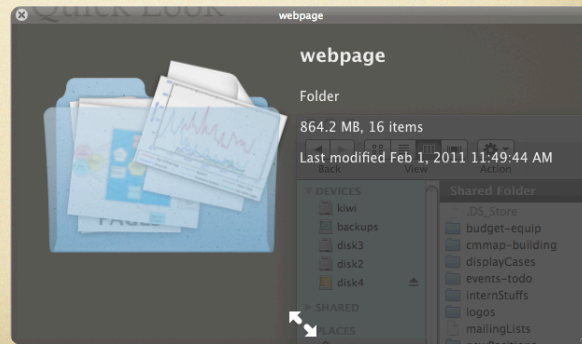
Quick Look

webpage

webpage

Folder

864.2 MB, 16 items

Last modified Feb 1, 2011 11:49:44 AM

Back

View

Action

DEVICES

kiwi

backups

disk3

disk2

disk4

SHARED

PLACES

Shared Folder

.DS_Store

budget-equip

cmmap-building

displayCases

events-todo

internStuffs

logos

mailingLists